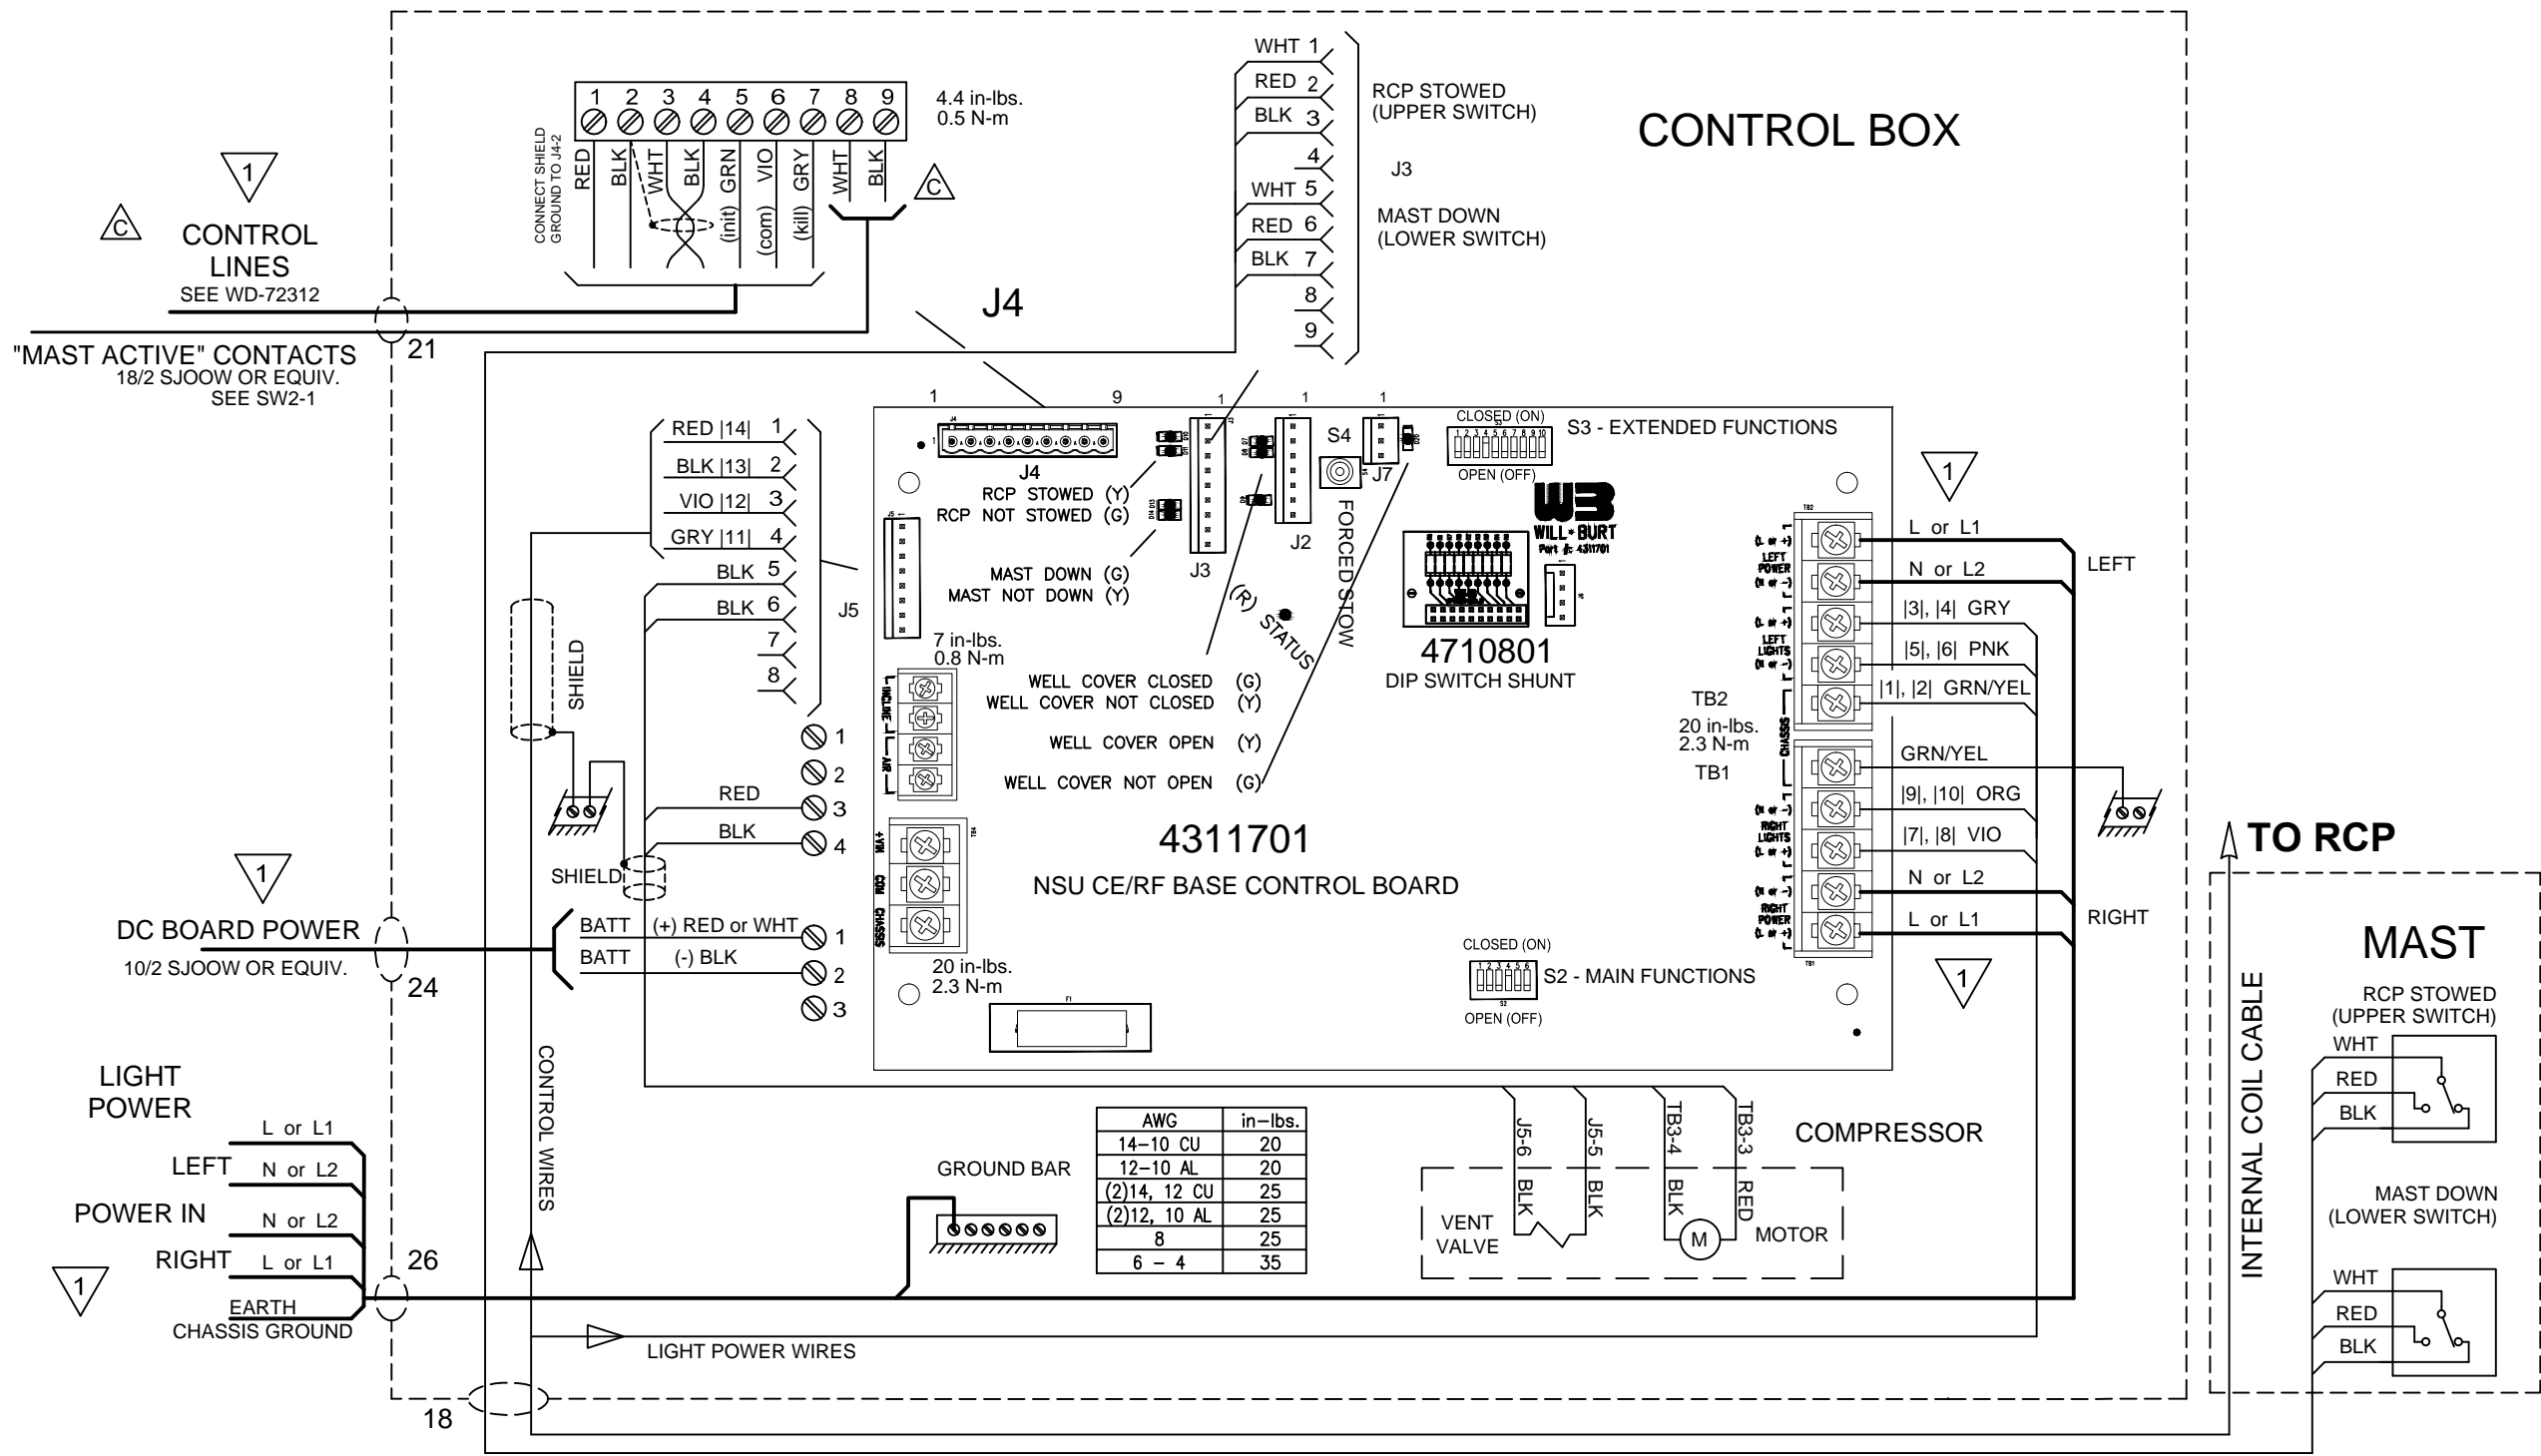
CONTROL BOX

1 2 3 4 5 6 7 8 9
4.4 in-lbs.
0.5 N-m
CONNECT SHIELD GROUND TO J4-2
RED BLK WHT BLK GRN VIO GRY WHT BLK
(init) (com) (kill)
C

1
C
CONTROL LINES
SEE WD-72312
"MAST ACTIVE" CONTACTS
18/2 SJOOW OR EQUIV.
SEE SW2-1
21

J4

WHT 1
RED 2
BLK 3
4
WHT 5
RED 6
BLK 7
8
9
RCP STOWED
(UPPER SWITCH)
J3
MAST DOWN
(LOWER SWITCH)

RED |14| 1
BLK |13| 2
VIO |12| 3
GRY |11| 4
BLK 5
BLK 6
7
8
J5

1 9
J4
1 1 1
S4
J7
J2
J3
CLOSED (ON)
OPEN (OFF)
S3 - EXTENDED FUNCTIONS
WILL • BURT
RCP STOWED (Y)
RCP NOT STOWED (G)
MAST DOWN (G)
MAST NOT DOWN (Y)
(R) STATUS
FORCED STOW
4710801
DIP SWITCH SHUNT
7 in-lbs.
0.8 N-m
WELL COVER CLOSED (G)
WELL COVER NOT CLOSED (Y)
WELL COVER OPEN (Y)
WELL COVER NOT OPEN (G)
4311701
NSU CE/RF BASE CONTROL BOARD
20 in-lbs.
2.3 N-m
CLOSED (ON)
OPEN (OFF)
S2 - MAIN FUNCTIONS

SHIELD
1
2
RED 3
BLK 4
SHIELD

1
DC BOARD POWER
10/2 SJOOW OR EQUIV.
24
BATT (+) RED or WHT 1
BATT (-) BLK 2
3

1
L or L1
N or L2
|3|, |4| GRY
|5|, |6| PNK
|1|, |2| GRN/YEL
LEFT
TB2
20 in-lbs.
2.3 N-m
TB1
GRN/YEL
|9|, |10| ORG
|7|, |8| VIO
N or L2
L or L1
RIGHT
1

TO RCP
MAST
INTERNAL COIL CABLE
RCP STOWED
(UPPER SWITCH)
WHT
RED
BLK
MAST DOWN
(LOWER SWITCH)
WHT
RED
BLK

CONTROL WIRES

LIGHT POWER
L or L1
LEFT N or L2
POWER IN
N or L2
RIGHT L or L1
26
1
EARTH
CHASSIS GROUND

| AWG | in-lbs. |
|---|---|
| 14-10 CU | 20 |
| 12-10 AL | 20 |
| (2)14, 12 CU | 25 |
| (2)12, 10 AL | 25 |
| 8 | 25 |
| 6 - 4 | 35 |

GROUND BAR
J5-6 J5-5 TB3-4 TB3-3
BLK BLK BLK RED
COMPRESSOR
VENT VALVE
M
MOTOR
LIGHT POWER WIRES
18